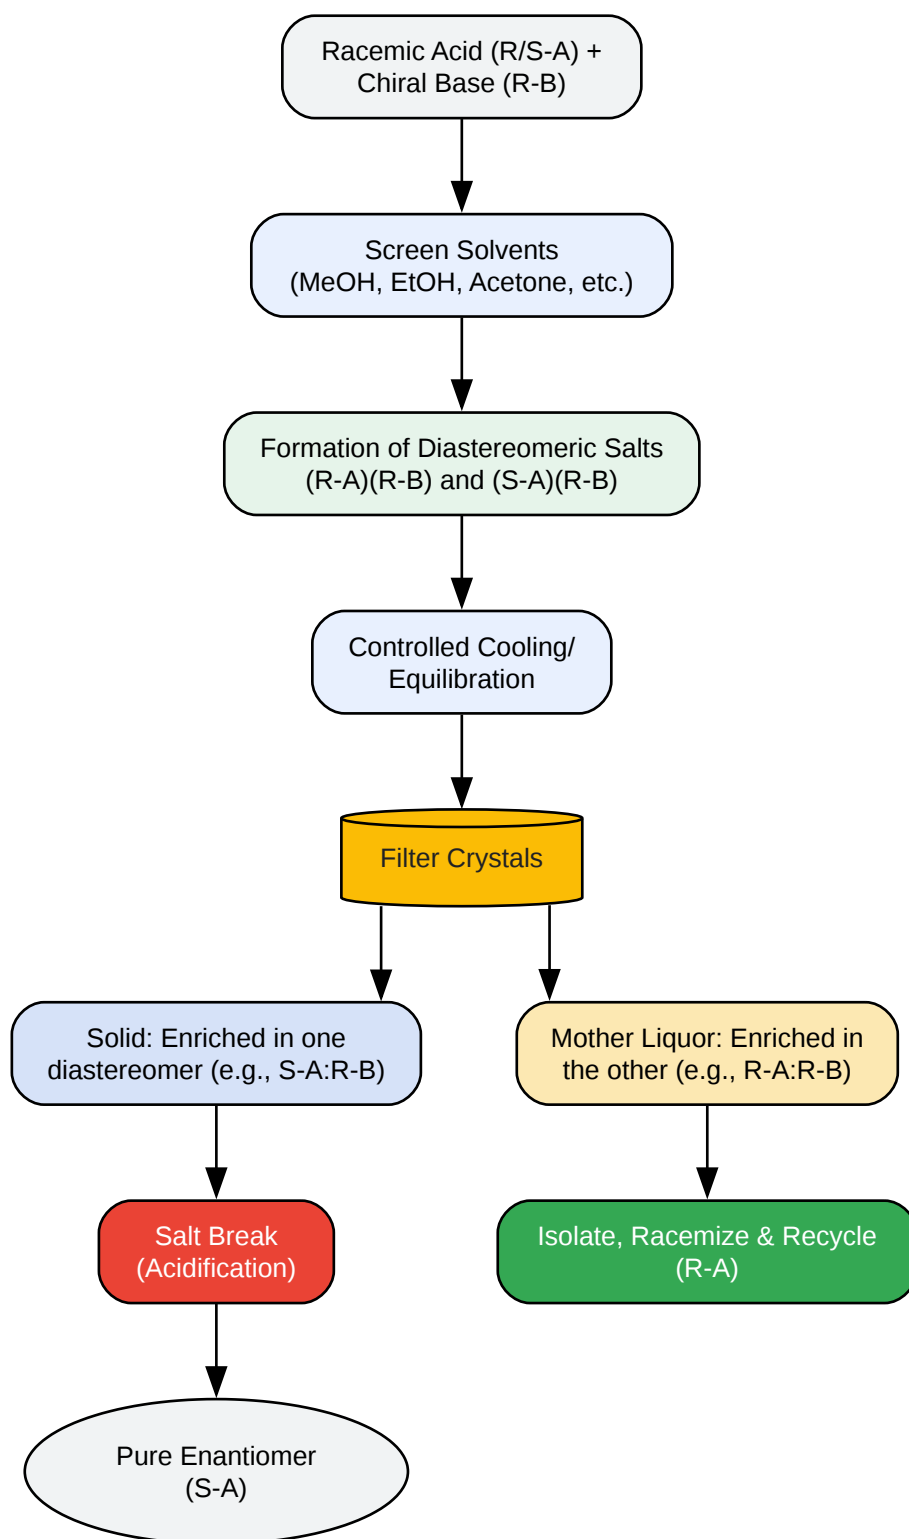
Racemic Acid (R/S-A) + Chiral Base (R-B)

Screen Solvents (MeOH, EtOH, Acetone, etc.)

Formation of Diastereomeric Salts (R-A)(R-B) and (S-A)(R-B)

Controlled Cooling/ Equilibration

Filter Crystals

Solid: Enriched in one diastereomer (e.g., S-A:R-B)

Mother Liquor: Enriched in the other (e.g., R-A:R-B)

Salt Break (Acidification)

Isolate, Racemize & Recycle (R-A)

Pure Enantiomer (S-A)